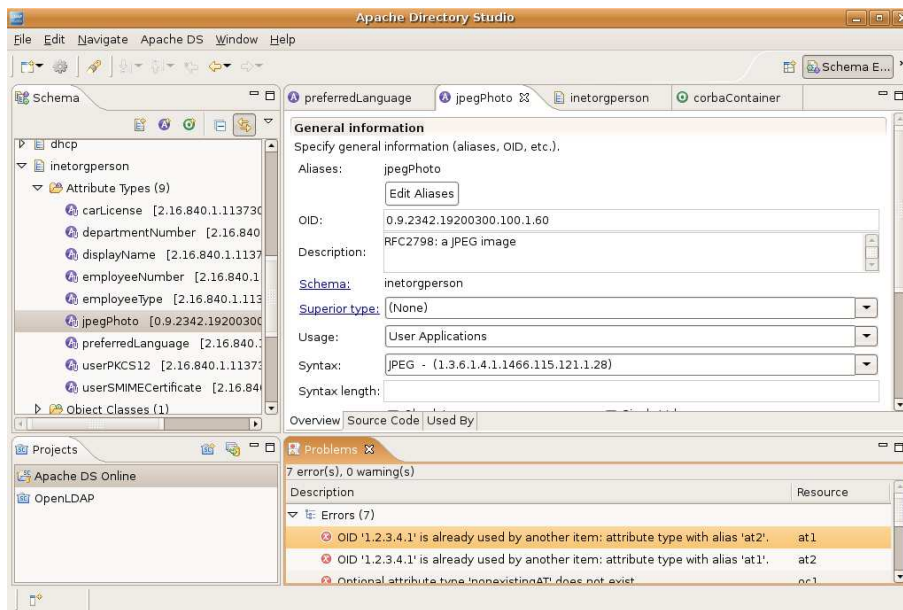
Apache Directory Studio

File Edit Navigate Apache DS Window Help

Schema E...

Schema

dhcp
inetorgperson
Attribute Types (9)
carLicense [2.16.840.1.113730
departmentNumber [2.16.840
displayName [2.16.840.1.1137
employeeNumber [2.16.840.1
employeeType [2.16.840.1.113
jpegPhoto [0.9.2342.19200300
preferredLanguage [2.16.840.1
userPKCS12 [2.16.840.1.11373
userSMIMECertificate [2.16.84
Object Classes (1)

preferredLanguage | jpegPhoto | inetorgperson | corbaContainer

General information
Specify general information (aliases, OID, etc.).

Aliases: jpegPhoto
Edit Aliases
OID: 0.9.2342.19200300.100.1.60
Description: RFC2798: a JPEG image
Schema: inetorgperson
Superior type: (None)
Usage: User Applications
Syntax: JPEG - (1.3.6.1.4.1.1466.115.121.1.28)
Syntax length:

Overview | Source Code | Used By

Projects
Apache DS Online
OpenLDAP

Problems
7 error(s), 0 warning(s)

| Description | Resource |
|---|---|
| Errors (7) | |
| OID '1.2.3.4.1' is already used by another item: attribute type with alias 'at2'. | at1 |
| OID '1.2.3.4.1' is already used by another item: attribute type with alias 'at1'. | at2 |
| Optional attribute type 'nonexistingAT' does not exist | oc1 |